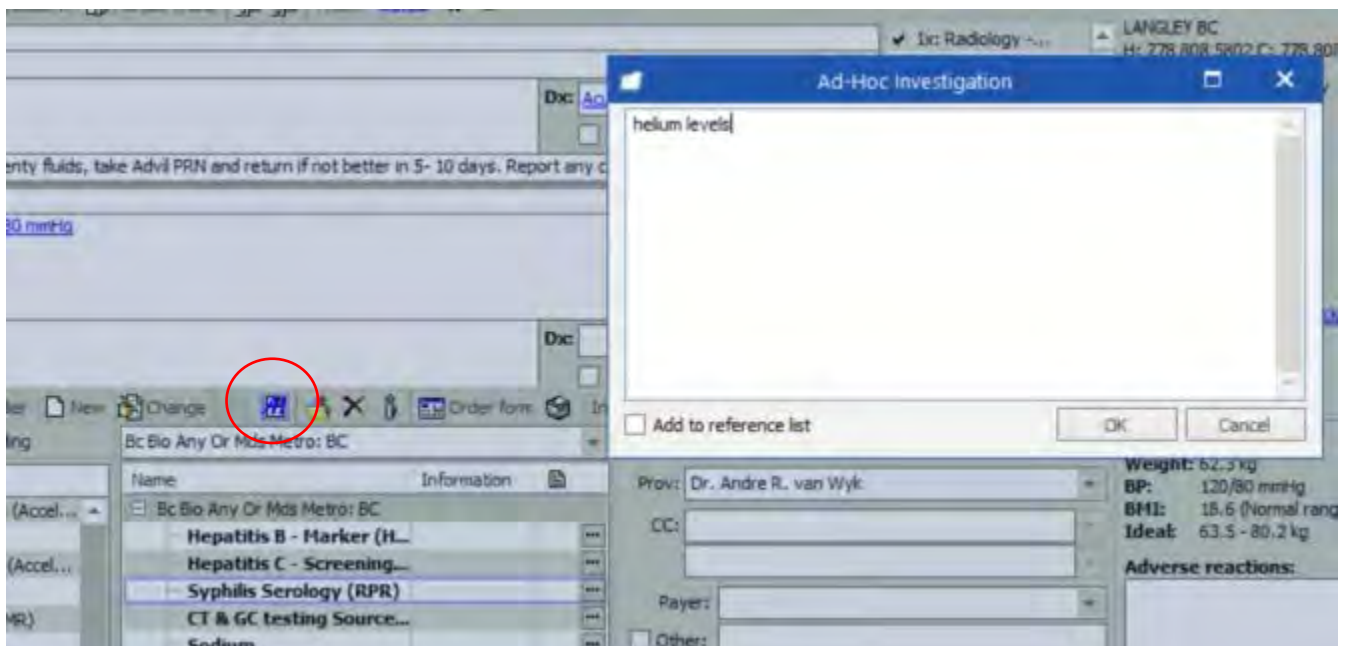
✔ Ix: Radiology -...
LANGLEY BC
H: 778 808 5802 C: 778 80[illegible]

Dx: Ac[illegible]

enty fluids, take Advil PRN and return if not better in 5- 10 days. Report any c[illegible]

80 mmHg

Dx:

Ad-Hoc Investigation

helium levels

Add to reference list

OK

Cancel

New Change Order form In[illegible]

ing

Bc Bio Any Or Mds Metro: BC

Name | Information

Bc Bio Any Or Mds Metro: BC

(Accel...

(Accel...

MR)

Hepatitis B - Marker (H...

Hepatitis C - Screening...

Syphilis Serology (RPR)

CT & GC testing Source...

Sodium

Prov: Dr. Andre R. van Wyk

CC:

Payer:

Other:

Weight: 62.3 kg
BP: 120/80 mmHg
BMI: 18.6 (Normal rang
Ideal: 63.5 - 80.2 kg

Adverse reactions: